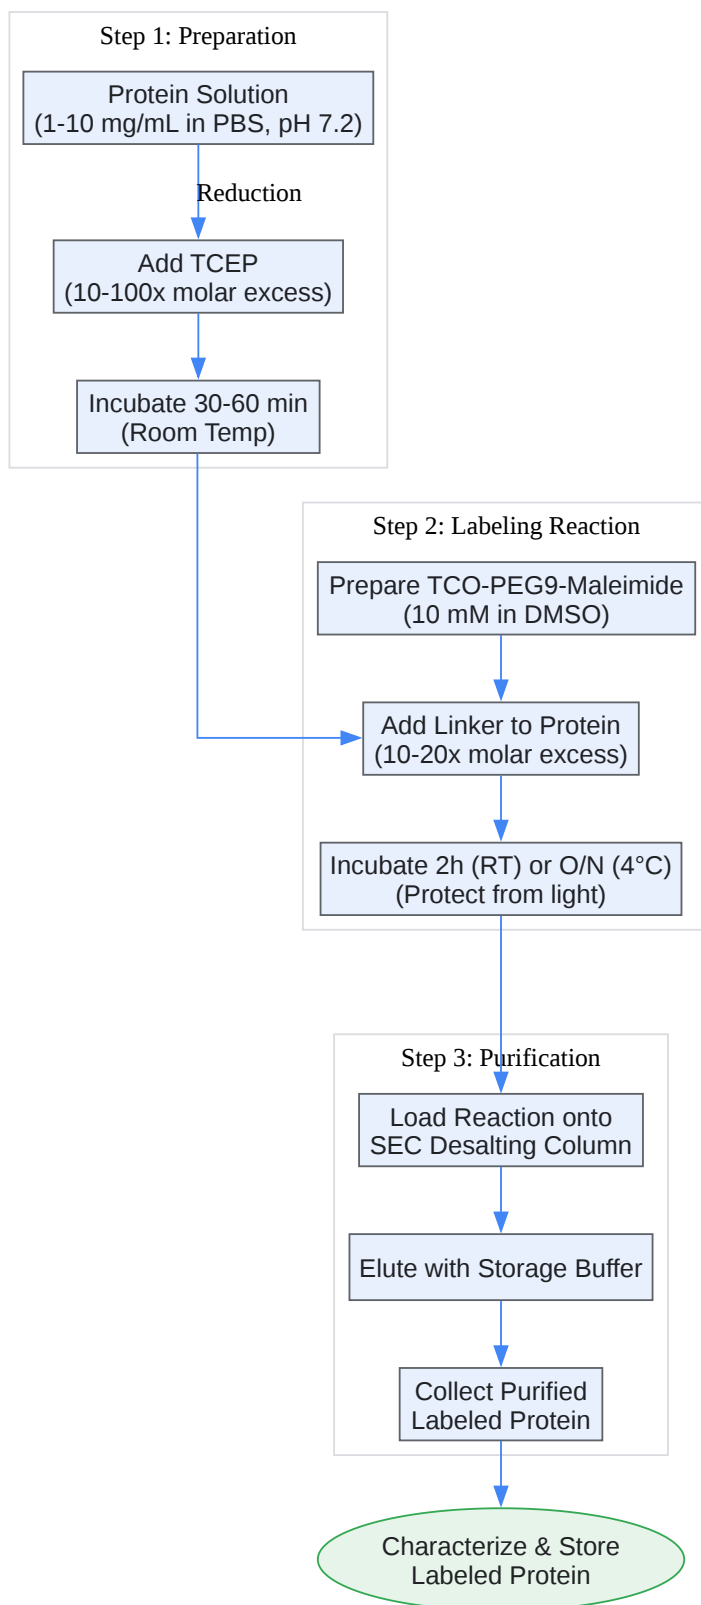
Step 1: Preparation

Protein Solution
(1-10 mg/mL in PBS, pH 7.2)

Reduction

Add TCEP
(10-100x molar excess)

Incubate 30-60 min
(Room Temp)

Step 2: Labeling Reaction

Prepare TCO-PEG9-Maleimide
(10 mM in DMSO)

Add Linker to Protein
(10-20x molar excess)

Incubate 2h (RT) or O/N (4°C)
(Protect from light)

Step 3: Purification

Load Reaction onto
SEC Desalting Column

Elute with Storage Buffer

Collect Purified
Labeled Protein

Characterize & Store
Labeled Protein